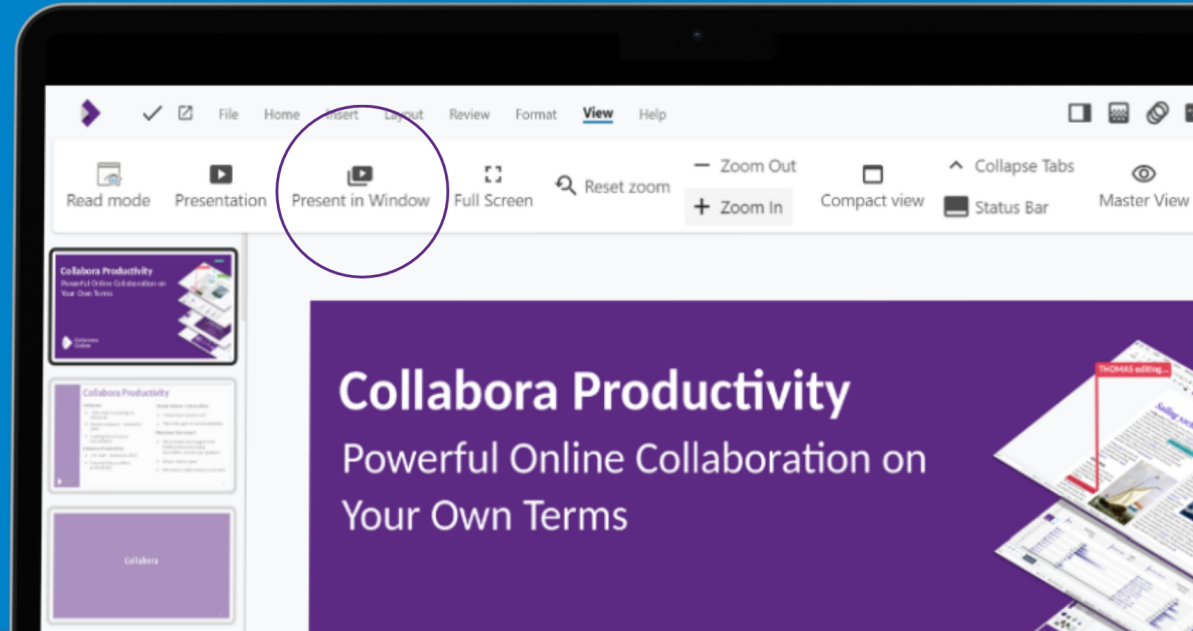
File Home Insert Layout Review Format View Help

Read mode Presentation Present in Window Full Screen Reset zoom Zoom Out Zoom In Compact view Collapse Tabs Status Bar Master View

Collabora Productivity
Powerful Online Collaboration on Your Own Terms

Collabora Productivity

Collabora

Collabora Productivity
Powerful Online Collaboration on Your Own Terms

THOMAS editing...